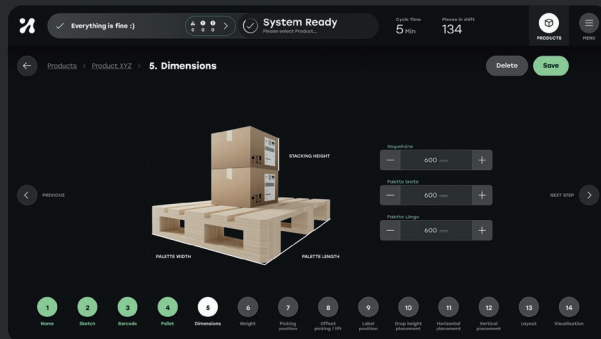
Everything is fine :)

0 0 0

System Ready
Please select Product...

Cycle Time
5 Min

Pieces in shift
134

PRODUCTS

MENU

Products > Product XYZ > 5. Dimensions

Delete

Save

PREVIOUS

NEXT STEP

STACKING HEIGHT

PALETTE WIDTH

PALETTE LENGTH

Stapelhöhe
600 mm

Palette breite
600 mm

Palette Länge
600 mm

1 Name
2 Sketch
3 Barcode
4 Pallet
5 Dimensions
6 Weight
7 Picking position
8 Offset picking / lift
9 Label position
10 Drop height placement
11 Horizontal placement
12 Vertical placement
13 Layout
14 Visualization